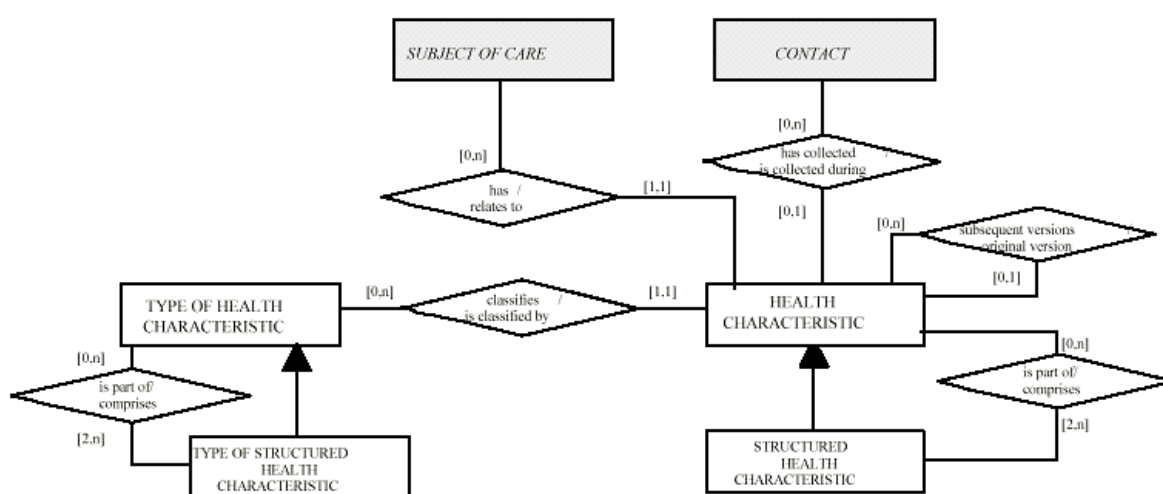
SUBJECT OF CARE

CONTACT

[0,n]

[0,n]

has collected / is collected during

has / relates to

[1,1]

[0,1]

[0,n]

subsequent versions / original version

[0,1]

TYPE OF HEALTH CHARACTERISTIC

[0,n]

classifies / is classified by

[1,1]

HEALTH CHARACTERISTIC

[0,n]

[0,n]

is part of/ comprises

is part of/ comprises

[2,n]

[2,n]

TYPE OF STRUCTURED HEALTH CHARACTERISTIC

STRUCTURED HEALTH CHARACTERISTIC